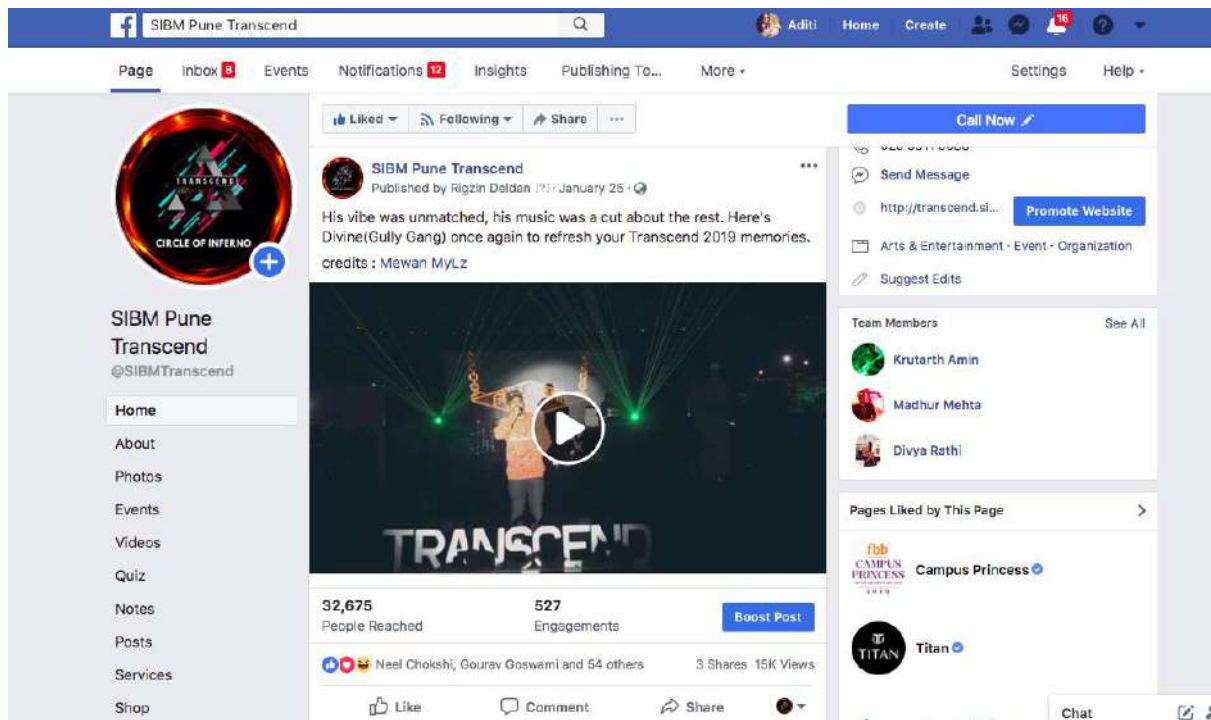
SIBM Pune Transcend

Aditi Home Create 16

Page Inbox 8 Events Notifications 12 Insights Publishing To... More ▾ Settings Help ▾

TRANSCEND
CIRCLE OF INFERNO

SIBM Pune Transcend
@SIBMTranscend

Home
About
Photos
Events
Videos
Quiz
Notes
Posts
Services
Shop

Liked ▾ Following ▾ Share ···

SIBM Pune Transcend
Published by Rigzin Doldan [?] · January 25 ·

His vibe was unmatched, his music was a cut about the rest. Here's Divine(Gully Gang) once again to refresh your Transcend 2019 memories.
credits : Mewan MyLz

TRANSCEND

32,675
People Reached

527
Engagements

Boost Post

Neel Chokshi, Gourav Goswami and 54 others 3 Shares 15K Views

Like Comment Share

Call Now

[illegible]
Send Message
http://transcend.si... Promote Website
Arts & Entertainment · Event · Organization
Suggest Edits

Team Members See All
Krutarth Amin
Madhur Mehta
Divya Rathi

Pages Liked by This Page
fbb CAMPUS PRINCESS 2019 Campus Princess
TITAN Titan

Chat